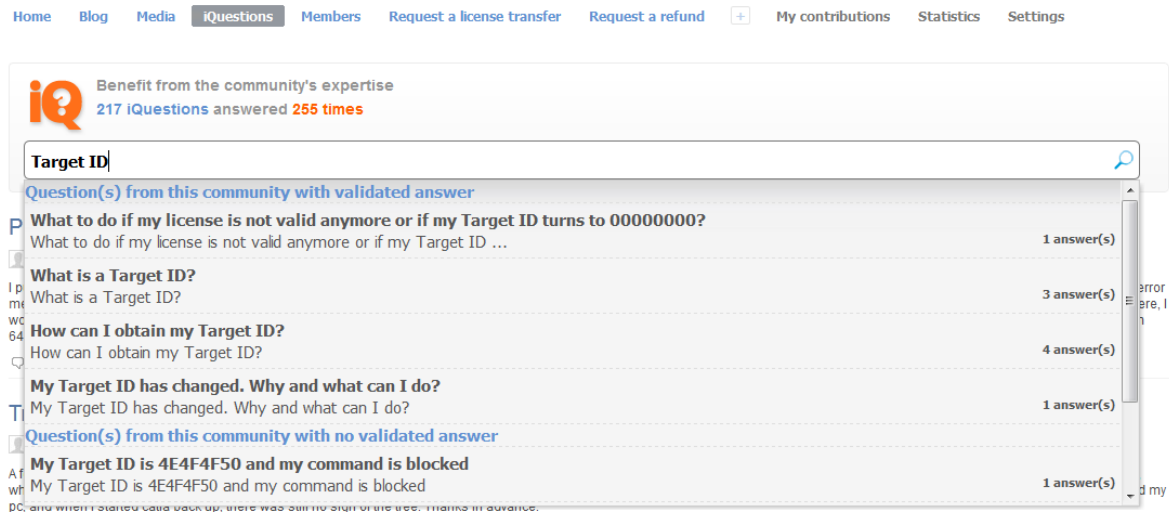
Home Blog Media iQuestions Members Request a license transfer Request a refund + My contributions Statistics Settings

iQ

Benefit from the community's expertise
217 iQuestions answered 255 times

Target ID

Question(s) from this community with validated answer

What to do if my license is not valid anymore or if my Target ID turns to 00000000?
What to do if my license is not valid anymore or if my Target ID ...
1 answer(s)

What is a Target ID?
What is a Target ID?
3 answer(s)

How can I obtain my Target ID?
How can I obtain my Target ID?
4 answer(s)

My Target ID has changed. Why and what can I do?
My Target ID has changed. Why and what can I do?
1 answer(s)

Question(s) from this community with no validated answer

My Target ID is 4E4F4F50 and my command is blocked
My Target ID is 4E4F4F50 and my command is blocked
1 answer(s)

P
I p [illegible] error
me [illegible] ere, I
wo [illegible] n
64

Tr
A f
wh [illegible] d my
pc, and when I started calla back up, there was still no sign of the tree. Thanks in advance.